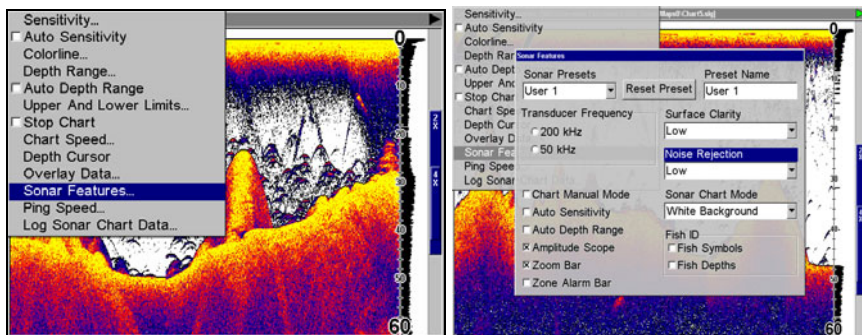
Sensitivity...
Auto Sensitivity
Colorline...
Depth Range...
Auto Depth Range
Upper And Lower Limits...
Stop Chart
Chart Speed...
Depth Cursor
Overlay Data...
Sonar Features...
Ping Speed...
Log Sonar Chart Data...

0
10
20
30
40
50
60
2X
4X

Sensitivity...
Auto Sensitivity
Colorline...
Depth Ran
Auto Dept
Upper And
Stop Char
Chart Spe
Depth Cur
Overlay D
Sonar Fea
Ping Spee
Log Sonar

Sonar Features
Sonar Presets
User 1
Reset Preset
Preset Name
User 1
Transducer Frequency
200 kHz
50 kHz
Surface Clarity
Low
Noise Rejection
Low
Chart Manual Mode
Auto Sensitivity
Auto Depth Range
Amplitude Scope
Zoom Bar
Zone Alarm Bar
Sonar Chart Mode
White Background
Fish ID
Fish Symbols
Fish Depths

0
60